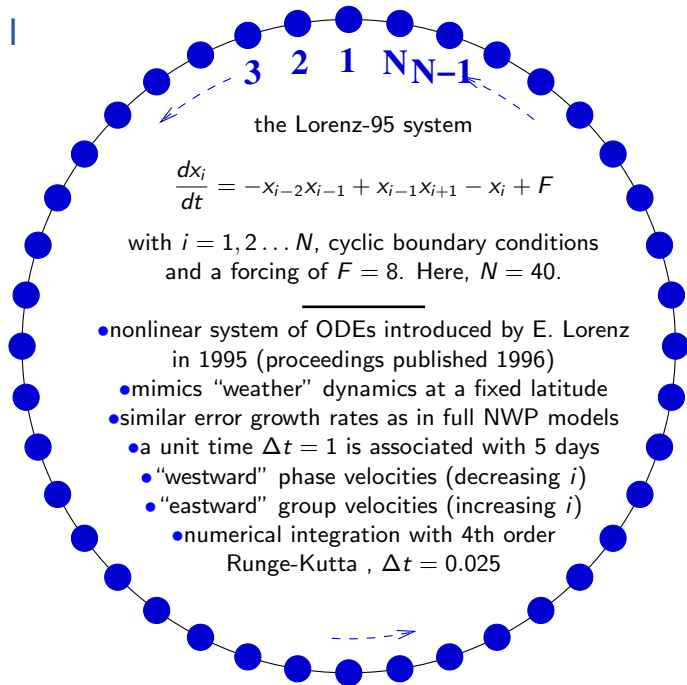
3 2 1 N N−1

the Lorenz-95 system

$\frac{dx_i}{dt} = -x_{i-2}x_{i-1} + x_{i-1}x_{i+1} - x_i + F$

with $i = 1, 2 \ldots N$, cyclic boundary conditions and a forcing of $F = 8$. Here, $N = 40$.

•nonlinear system of ODEs introduced by E. Lorenz in 1995 (proceedings published 1996)
•mimics “weather” dynamics at a fixed latitude
•similar error growth rates as in full NWP models
•a unit time $\Delta t = 1$ is associated with 5 days
• “westward” phase velocities (decreasing $i$)
• “eastward” group velocities (increasing $i$)
•numerical integration with 4th order Runge-Kutta , $\Delta t = 0.025$